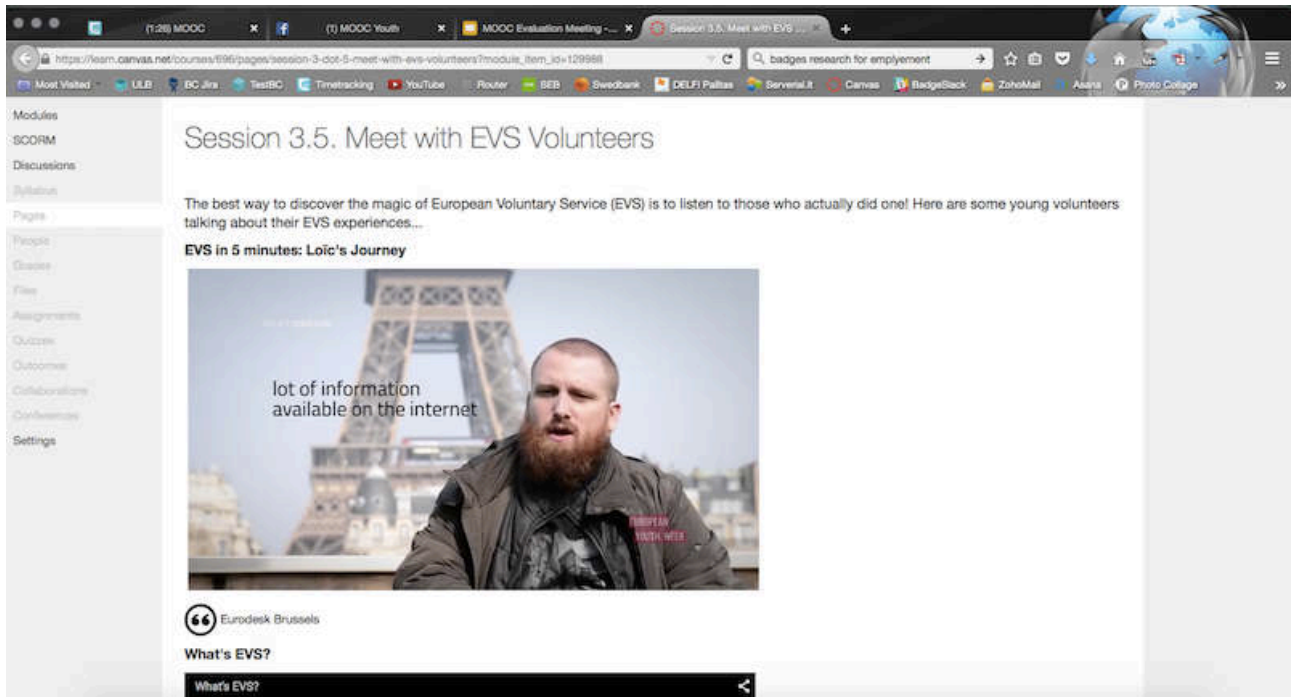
(1:26) MOOC × (1) MOOC Youth × MOOC Evaluation Meeting -... × Session 3.5. Meet with EVS ... × +

https://learn.canvas.net/courses/696/pages/session-3-dot-5-meet-with-evs-volunteers?module_item_id=129988

badges research for emplyement

Most Visited ULB BC Jira TestBC Timetracking YouTube Router SEB Swedbank DELFI Pažintys Serveriai.lt Canvas BadgeSlack ZohoMail Asana Photo Collage

Modules
SCORM
Discussions
Syllabus
Pages
People
Grades
Files
Assignments
Quizzes
Outcomes
Collaborations
Conferences
Settings

Session 3.5. Meet with EVS Volunteers

The best way to discover the magic of European Voluntary Service (EVS) is to listen to those who actually did one! Here are some young volunteers talking about their EVS experiences...

EVS in 5 minutes: Loïc's Journey

lot of information available on the internet

EUROPEAN YOUTH WEEK

Eurodesk Brussels

What's EVS?

What's EVS?